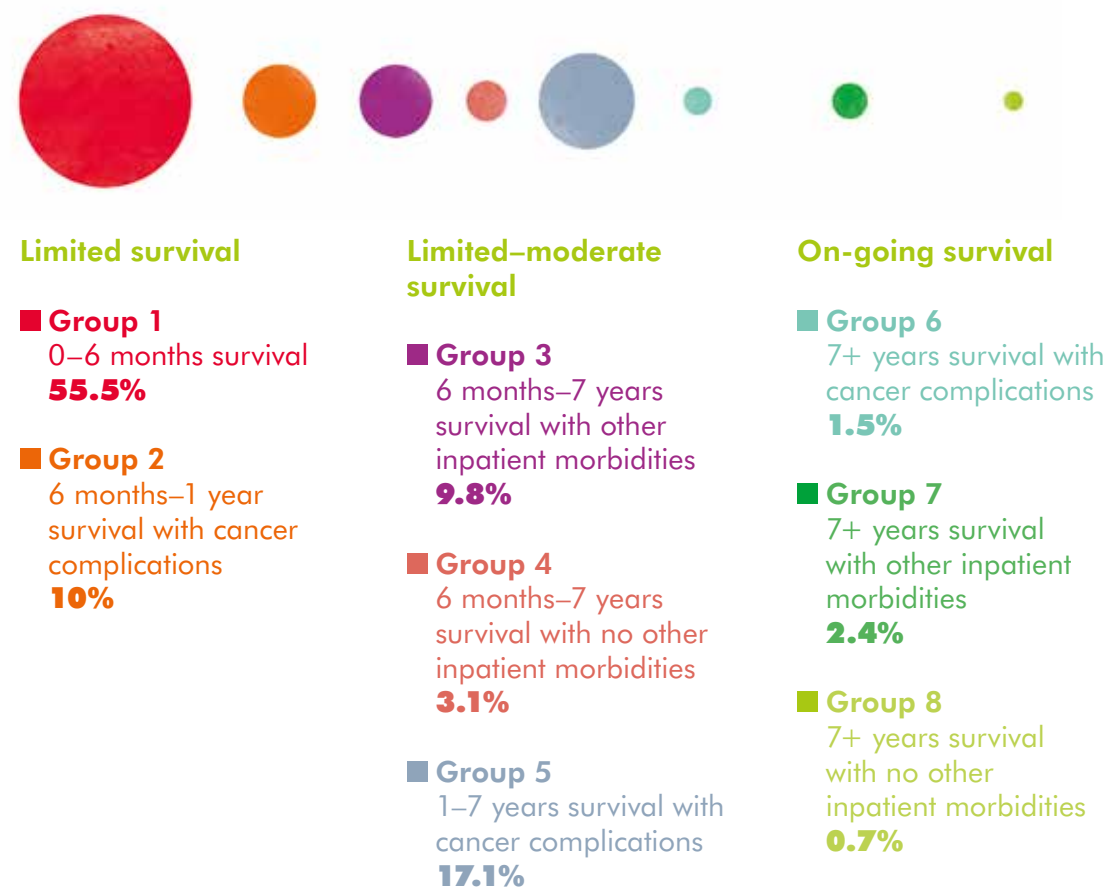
Limited survival

Group 1
0–6 months survival
55.5%

Group 2
6 months–1 year survival with cancer complications
10%

Limited–moderate survival

Group 3
6 months–7 years survival with other inpatient morbidities
9.8%

Group 4
6 months–7 years survival with no other inpatient morbidities
3.1%

Group 5
1–7 years survival with cancer complications
17.1%

On-going survival

Group 6
7+ years survival with cancer complications
1.5%

Group 7
7+ years survival with other inpatient morbidities
2.4%

Group 8
7+ years survival with no other inpatient morbidities
0.7%